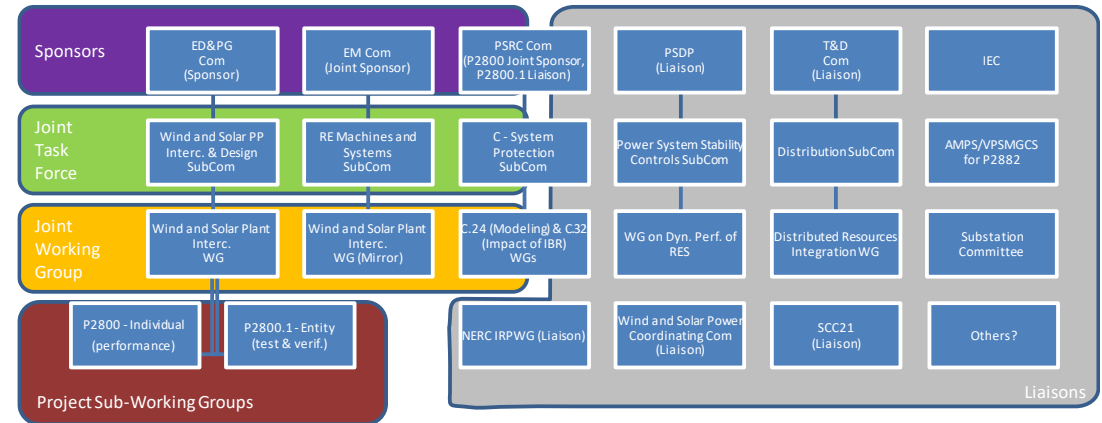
Sponsors

ED&PG Com (Sponsor)

EM Com (Joint Sponsor)

PSRC Com (P2800 Joint Sponsor, P2800.1 Liaison)

PSDP (Liaison)

T&D Com (Liaison)

IEC

Joint Task Force

Wind and Solar PP Interc. & Design SubCom

RE Machines and Systems SubCom

C - System Protection SubCom

Power System Stability Controls SubCom

Distribution SubCom

AMPS/VPSMGCS for P2882

Joint Working Group

Wind and Solar Plant Interc. WG

Wind and Solar Plant Interc. WG (Mirror)

C.24 (Modeling) & C.32 (Impact of IBR) WGs

WG on Dyn. Perf. of RES

Distributed Resources Integration WG

Substation Committee

P2800 - Individual (performance)

P2800.1 - Entity (test & verif.)

NERC IRPWG (Liaison)

Wind and Solar Power Coordinating Com (Liaison)

SCC21 (Liaison)

Others?

Project Sub-Working Groups

Liaisons